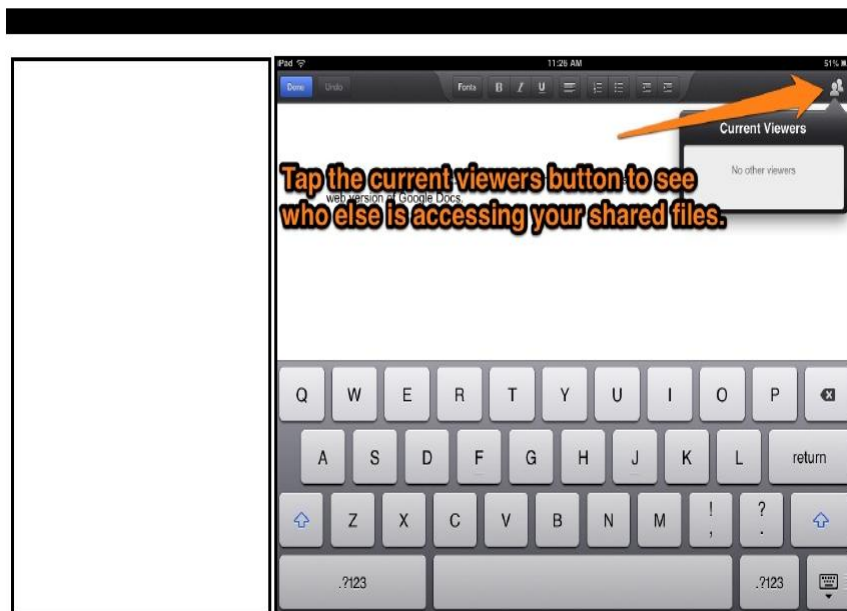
iPad
11:26 AM
51%

Done
Undo
Fonts
B
I
U

Current Viewers
No other viewers

Tap the current viewers button to see who else is accessing your shared files.

web version of Google Docs.

Q W E R T Y U I O P
A S D F G H J K L return
Z X C V B N M ! , ? .
.?123
.?123